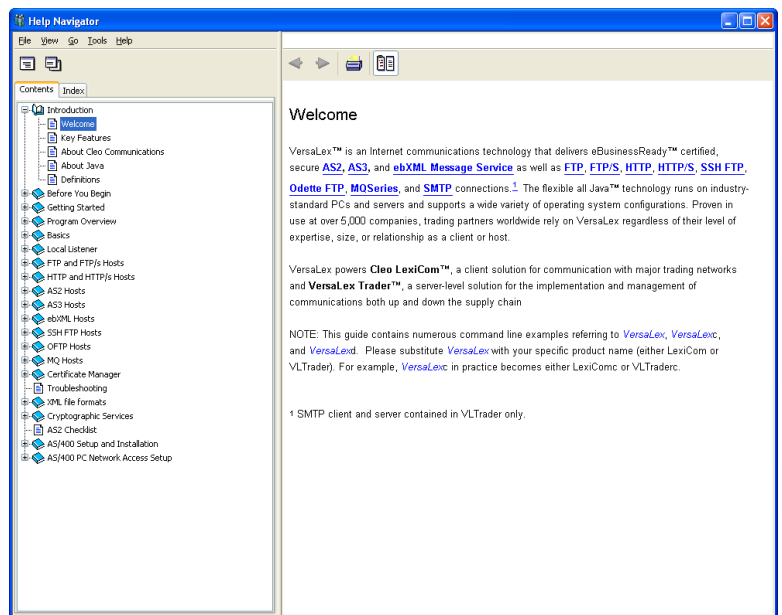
Help Navigator

File View Go Tools Help

Contents Index

Introduction
Welcome
Key Features
About Cleo Communications
About Java
Definitions
Before You Begin
Getting Started
Program Overview
Basics
Local Listener
FTP and FTP/s Hosts
HTTP and HTTP/s Hosts
AS2 Hosts
AS3 Hosts
ebXML Hosts
SSH FTP Hosts
OFTP Hosts
MQ Hosts
Certificate Manager
Troubleshooting
XML file formats
Cryptographic Services
AS2 Checklist
AS/400 Setup and Installation
AS/400 PC Network Access Setup

Welcome

VersaLex™ is an Internet communications technology that delivers eBusinessReady™ certified, secure AS2, AS3, and ebXML Message Service as well as FTP, FTP/S, HTTP, HTTP/S, SSH FTP, Odette FTP, MQSeries, and SMTP connections.$^1$ The flexible all Java™ technology runs on industry-standard PCs and servers and supports a wide variety of operating system configurations. Proven in use at over 5,000 companies, trading partners worldwide rely on VersaLex regardless of their level of expertise, size, or relationship as a client or host.

VersaLex powers Cleo LexiCom™, a client solution for communication with major trading networks and VersaLex Trader™, a server-level solution for the implementation and management of communications both up and down the supply chain

NOTE: This guide contains numerous command line examples referring to VersaLex, VersaLexc, and VersaLexd. Please substitute VersaLex with your specific product name (either LexiCom or VLTrader). For example, VersaLexc in practice becomes either LexiComc or VLTraderc.

$^1$ SMTP client and server contained in VLTrader only.